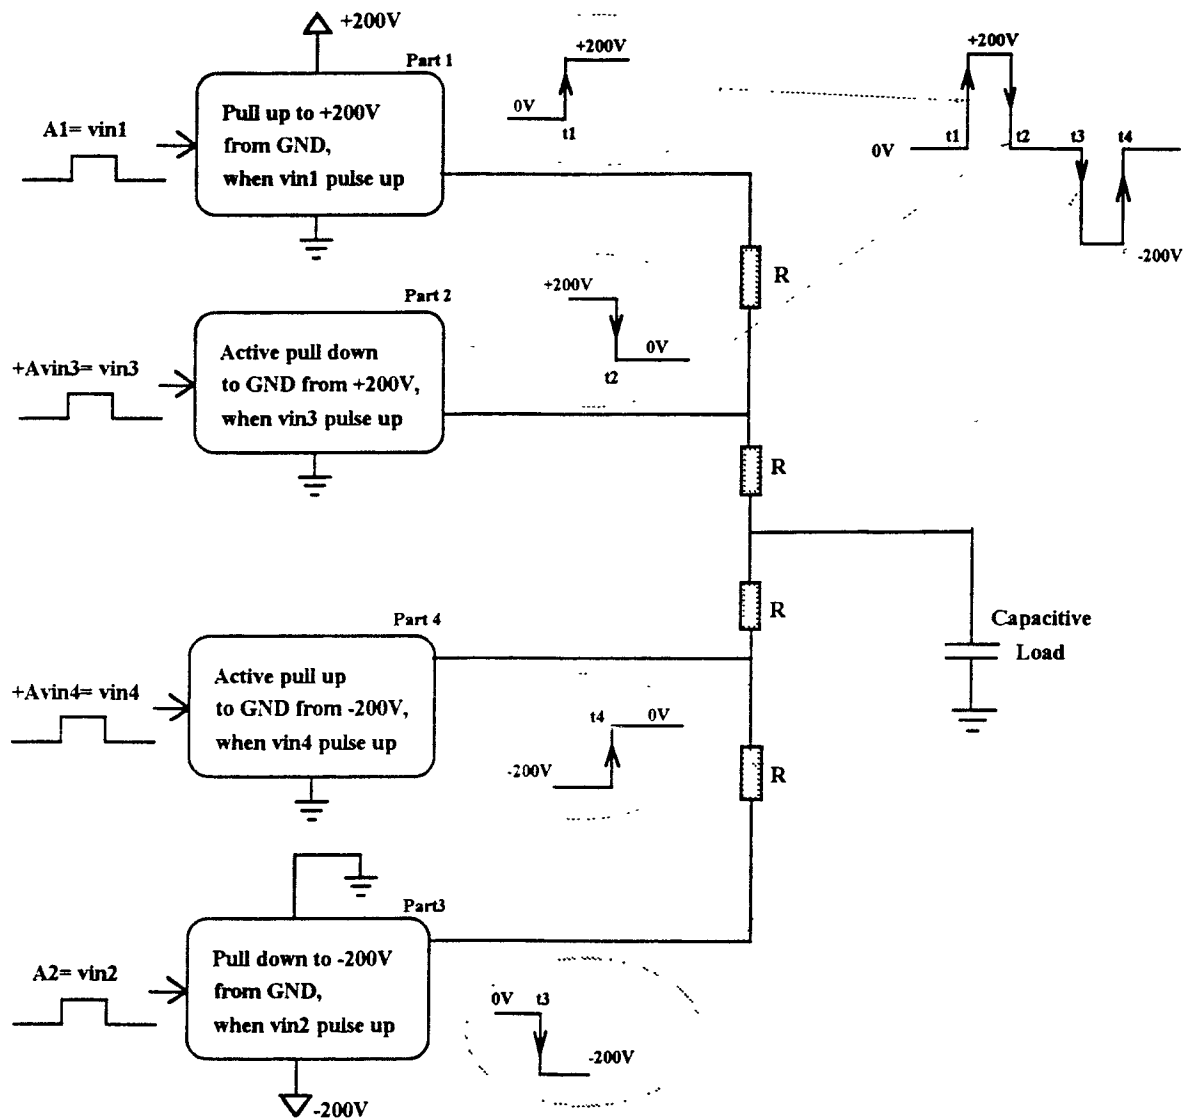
+200V

Part 1

A1= vin1

Pull up to +200V from GND, when vin1 pulse up

+200V
0V
t1

+200V
0V
t1
t2
t3
t4
-200V

R

Part 2

+Avin3= vin3

Active pull down to GND from +200V, when vin3 pulse up

+200V
0V
t2

R

Capacitive Load

R

Part 4

+Avin4= vin4

Active pull up to GND from -200V, when vin4 pulse up

t4
0V
-200V

R

Part3

A2= vin2

Pull down to -200V from GND, when vin2 pulse up

0V
t3
-200V

-200V